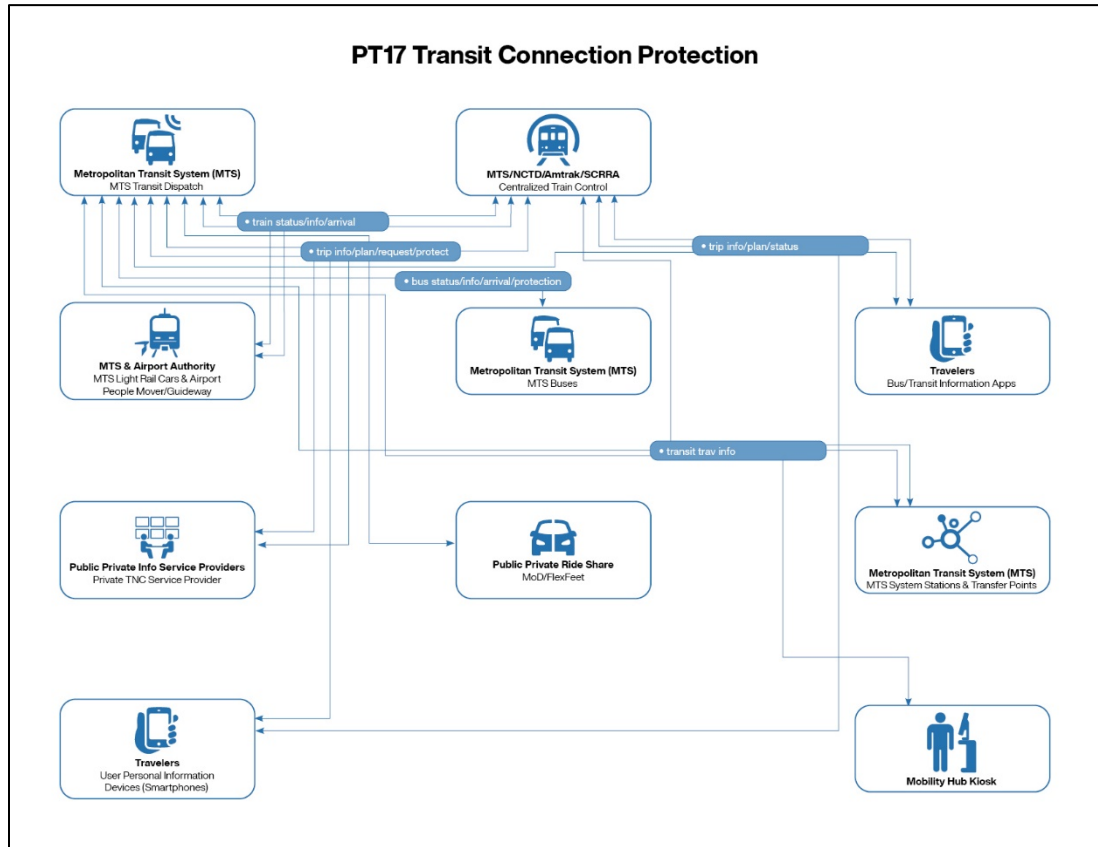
PT17 Transit Connection Protection

Metropolitan Transit System (MTS)
MTS Transit Dispatch

MTS/NCTD/Amtrak/SCRRA
Centralized Train Control

• train status/info/arrival

• trip info/plan/request/protect

• trip info/plan/status

• bus status/info/arrival/protection

MTS & Airport Authority
MTS Light Rail Cars & Airport People Mover/Guideway

Metropolitan Transit System (MTS)
MTS Buses

Travelers
Bus/Transit Information Apps

• transit trav info

Public Private Info Service Providers
Private TNC Service Provider

Public Private Ride Share
MoD/FlexFeet

Metropolitan Transit System (MTS)
MTS System Stations & Transfer Points

Travelers
User Personal Information Devices (Smartphones)

Mobility Hub Kiosk